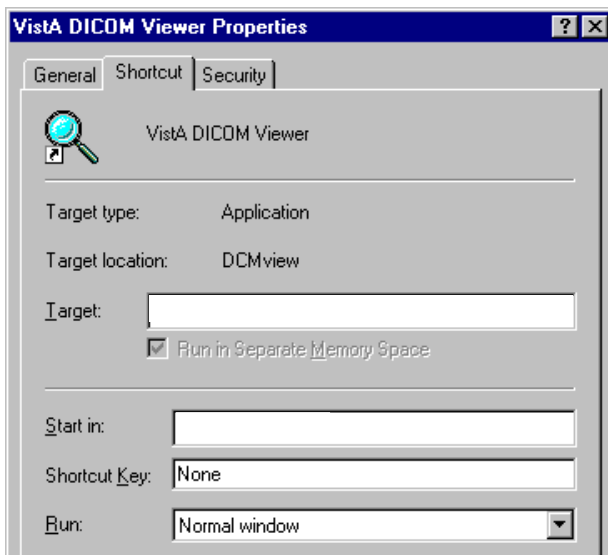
VistA DICOM Viewer Properties
?
X
General
Shortcut
Security
VistA DICOM Viewer
Target type: Application
Target location: DCMview
Target:
Run in Separate Memory Space
Start in:
Shortcut Key: None
Run: Normal window